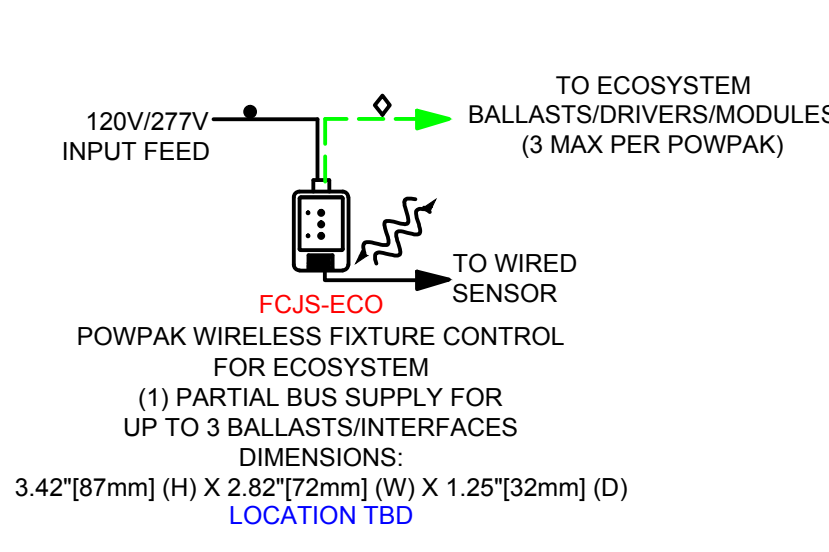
TO ECOSYSTEM
BALLASTS/DRIVERS/MODULES
(3 MAX PER POWPAK)

120V/277V
INPUT FEED

TO WIRED
SENSOR

FCJS-ECO
POWPAK WIRELESS FIXTURE CONTROL
FOR ECOSYSTEM
(1) PARTIAL BUS SUPPLY FOR
UP TO 3 BALLASTS/INTERFACES
DIMENSIONS:
3.42"[87mm] (H) X 2.82"[72mm] (W) X 1.25"[32mm] (D)
LOCATION TBD